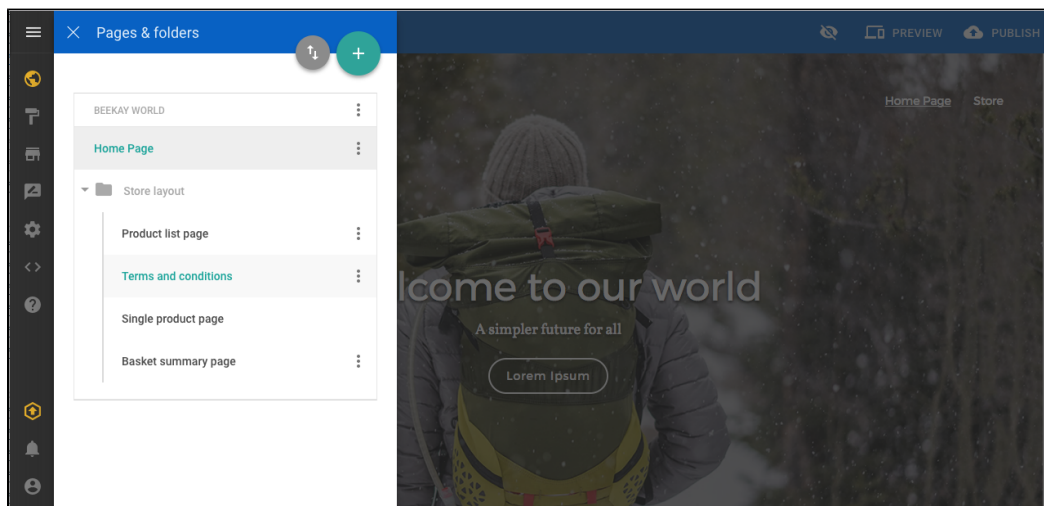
Pages & folders

PREVIEW PUBLISH

BEEKAY WORLD

Home Page

Store layout

Product list page

Terms and conditions

Single product page

Basket summary page

Home Page Store

lcome to our world

A simpler future for all

Lorem Ipsum